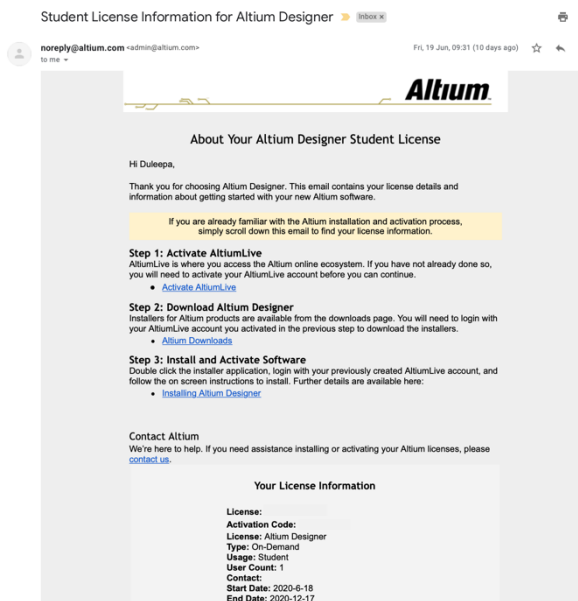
Student License Information for Altium Designer Inbox ×

noreply@altium.com <admin@altium.com>
to me

Fri, 19 Jun, 09:31 (10 days ago)

Altium

About Your Altium Designer Student License

Hi Duleepa,

Thank you for choosing Altium Designer. This email contains your license details and information about getting started with your new Altium software.

If you are already familiar with the Altium installation and activation process, simply scroll down this email to find your license information.

Step 1: Activate AltiumLive
AltiumLive is where you access the Altium online ecosystem. If you have not already done so, you will need to activate your AltiumLive account before you can continue.
• Activate AltiumLive

Step 2: Download Altium Designer
Installers for Altium products are available from the downloads page. You will need to login with your AltiumLive account you activated in the previous step to download the installers.
• Altium Downloads

Step 3: Install and Activate Software
Double click the installer application, login with your previously created AltiumLive account, and follow the on screen instructions to install. Further details are available here:
• Installing Altium Designer

Contact Altium
We're here to help. If you need assistance installing or activating your Altium licenses, please contact us.

Your License Information

License: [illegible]
Activation Code: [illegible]
License: Altium Designer
Type: On-Demand
Usage: Student
User Count: 1
Contact:
Start Date: 2020-6-18
End Date: 2020-12-17